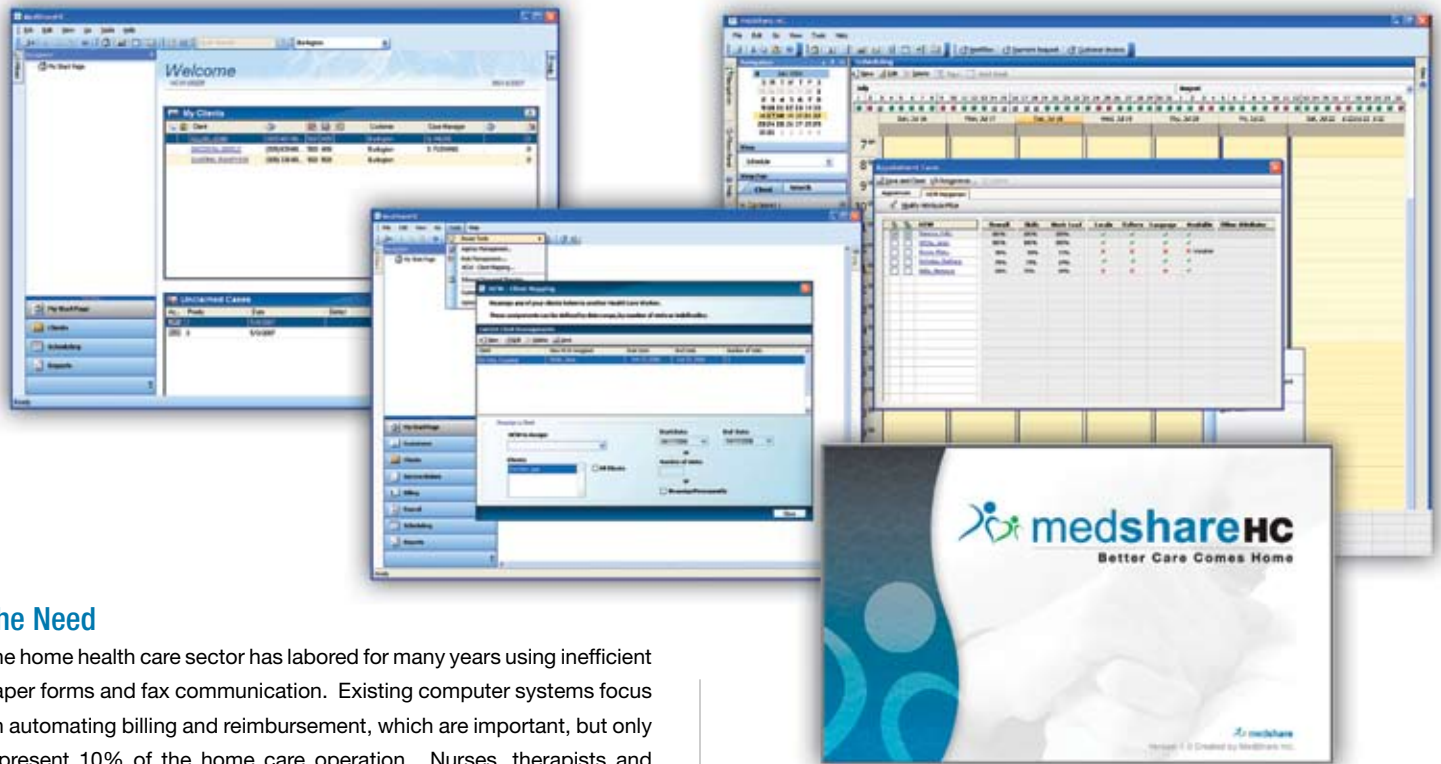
Welcome

My Clients

Unclaimed Cases

My Start Page

Clients

Scheduling

Reports

Appointment Search

HCW - Client Mapping

Save

Close

medshareHC

Better Care Comes Home

medshare

he Need

he home health care sector has labored for many years using inefficient aper forms and fax communication. Existing computer systems focus n automating billing and reimbursement, which are important, but only present 10% of the home care operation. Nurses, therapists and